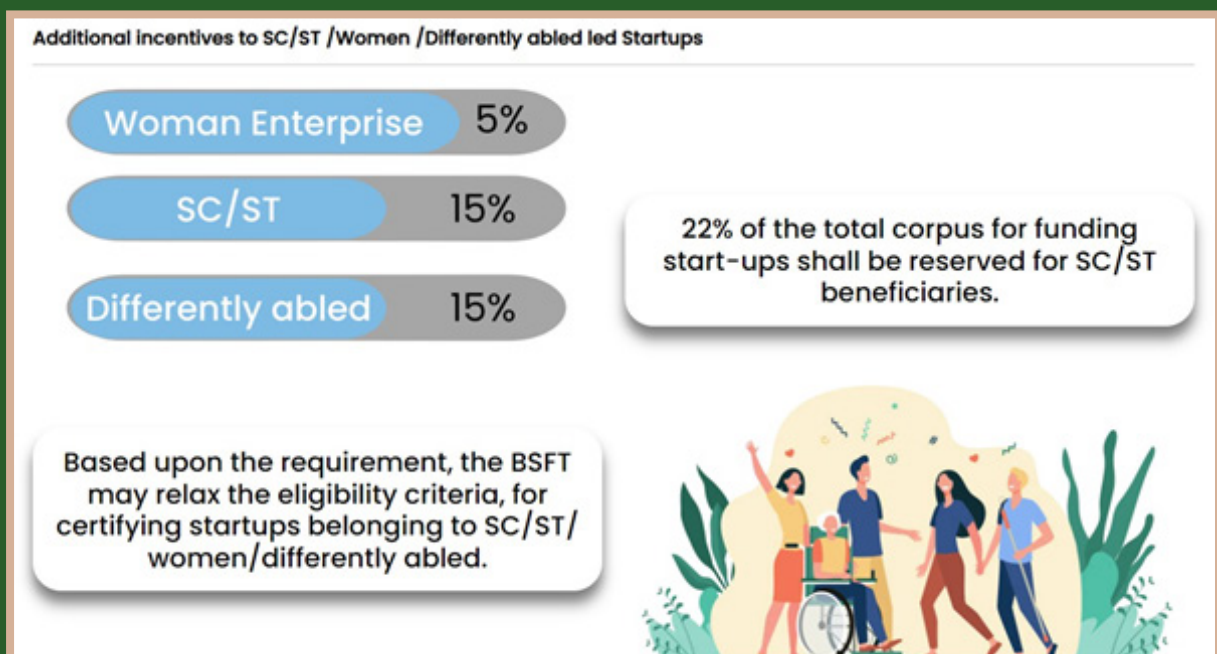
Additional incentives to SC/ST /Women /Differently abled led Startups

Woman Enterprise 5%

SC/ST 15%

Differently abled 15%

22% of the total corpus for funding start-ups shall be reserved for SC/ST beneficiaries.

Based upon the requirement, the BSFT may relax the eligibility criteria, for certifying startups belonging to SC/ST/ women/differently abled.